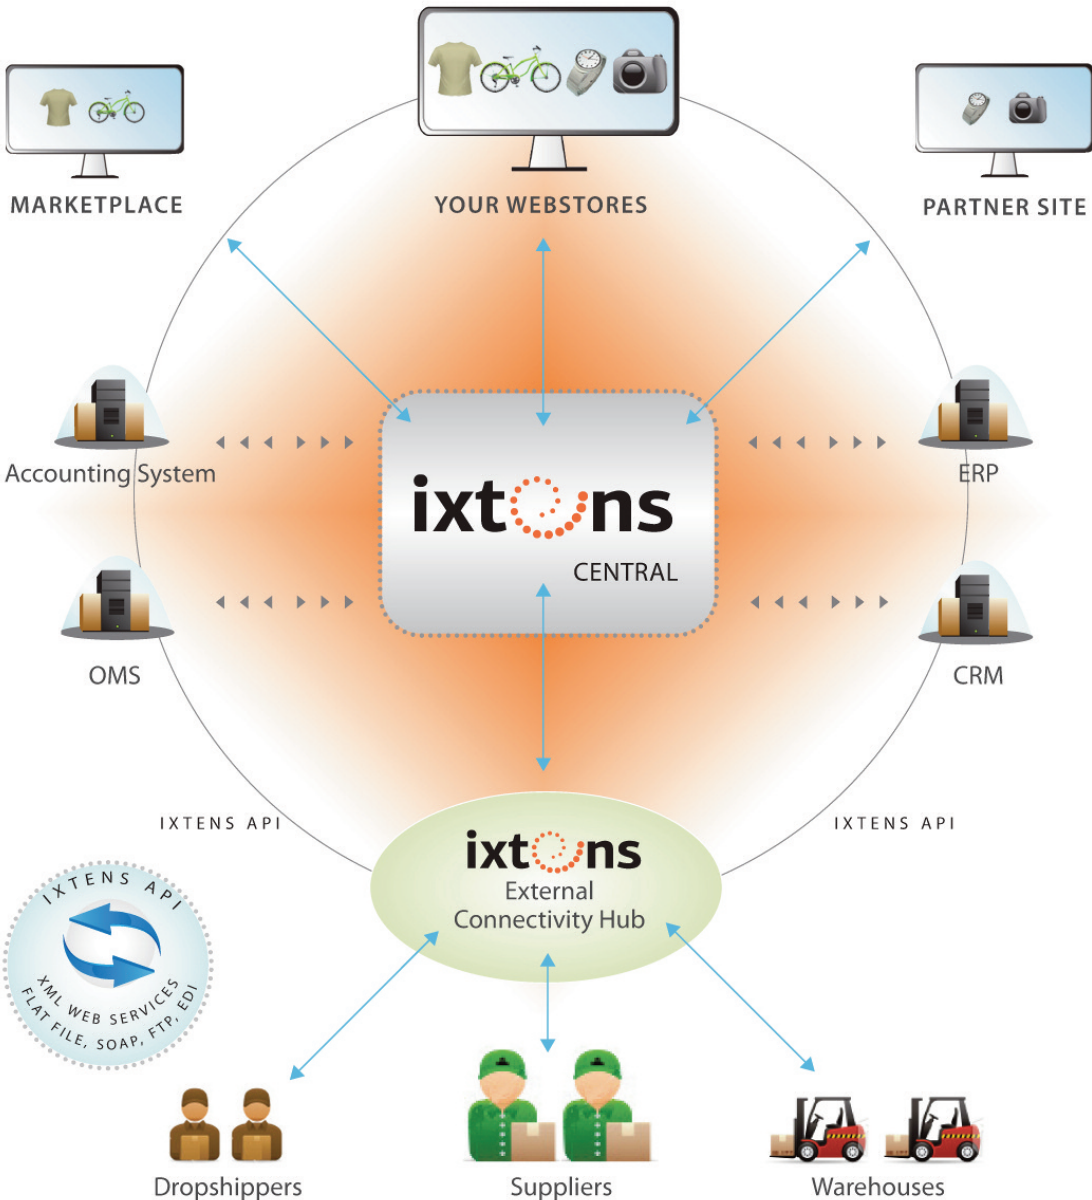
MARKETPLACE

YOUR WEBSTORES

PARTNER SITE

Accounting System

ixtens

CENTRAL

ERP

OMS

CRM

IXTENS API

IXTENS API

ixtens
External
Connectivity Hub

IXTENS API
XML WEB SERVICES
FLAT FILE, SOAP, FTP, EDI

Dropshippers

Suppliers

Warehouses